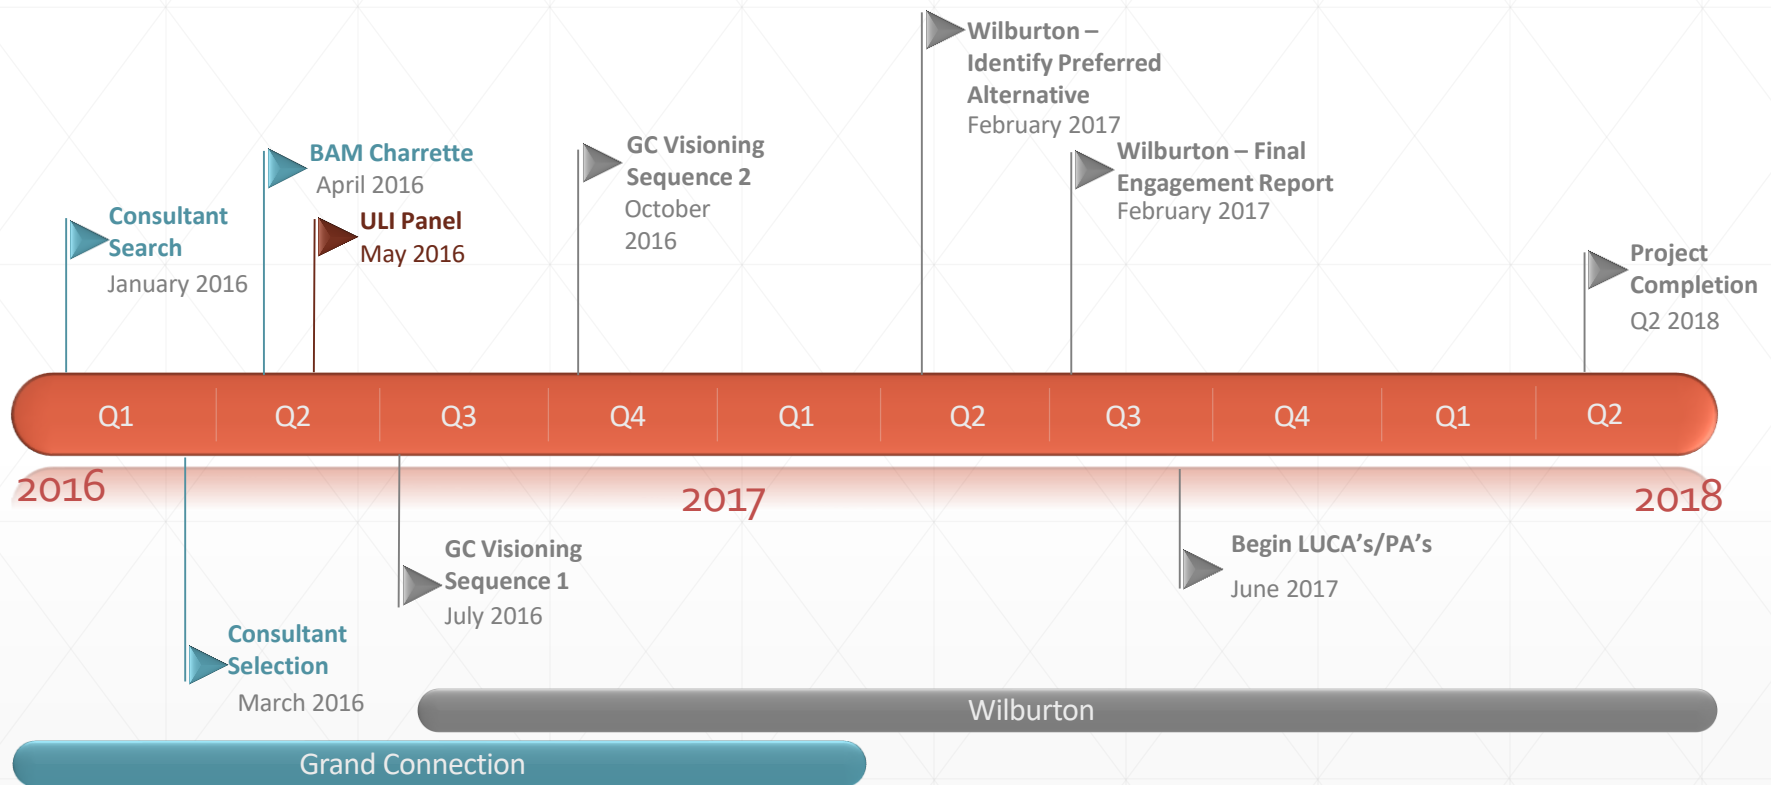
Wilburton – Identify Preferred Alternative
February 2017

BAM Charrette
April 2016

GC Visioning Sequence 2
October 2016

Wilburton – Final Engagement Report
February 2017

Consultant Search
January 2016

ULI Panel
May 2016

Project Completion
Q2 2018

Q1 Q2 Q3 Q4 Q1 Q2 Q3 Q4 Q1 Q2

2016 2017 2018

GC Visioning Sequence 1
July 2016

Begin LUCA's/PA's
June 2017

Consultant Selection
March 2016

Wilburton

Grand Connection